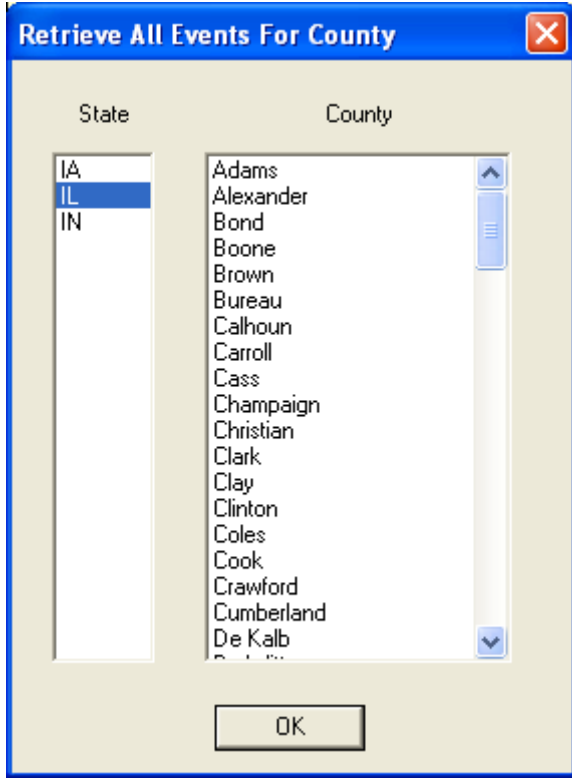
Retrieve All Events For County

State

IA
IL
IN

County

Adams
Alexander
Bond
Boone
Brown
Bureau
Calhoun
Carroll
Cass
Champaign
Christian
Clark
Clay
Clinton
Coles
Cook
Crawford
Cumberland
De Kalb
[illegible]

OK